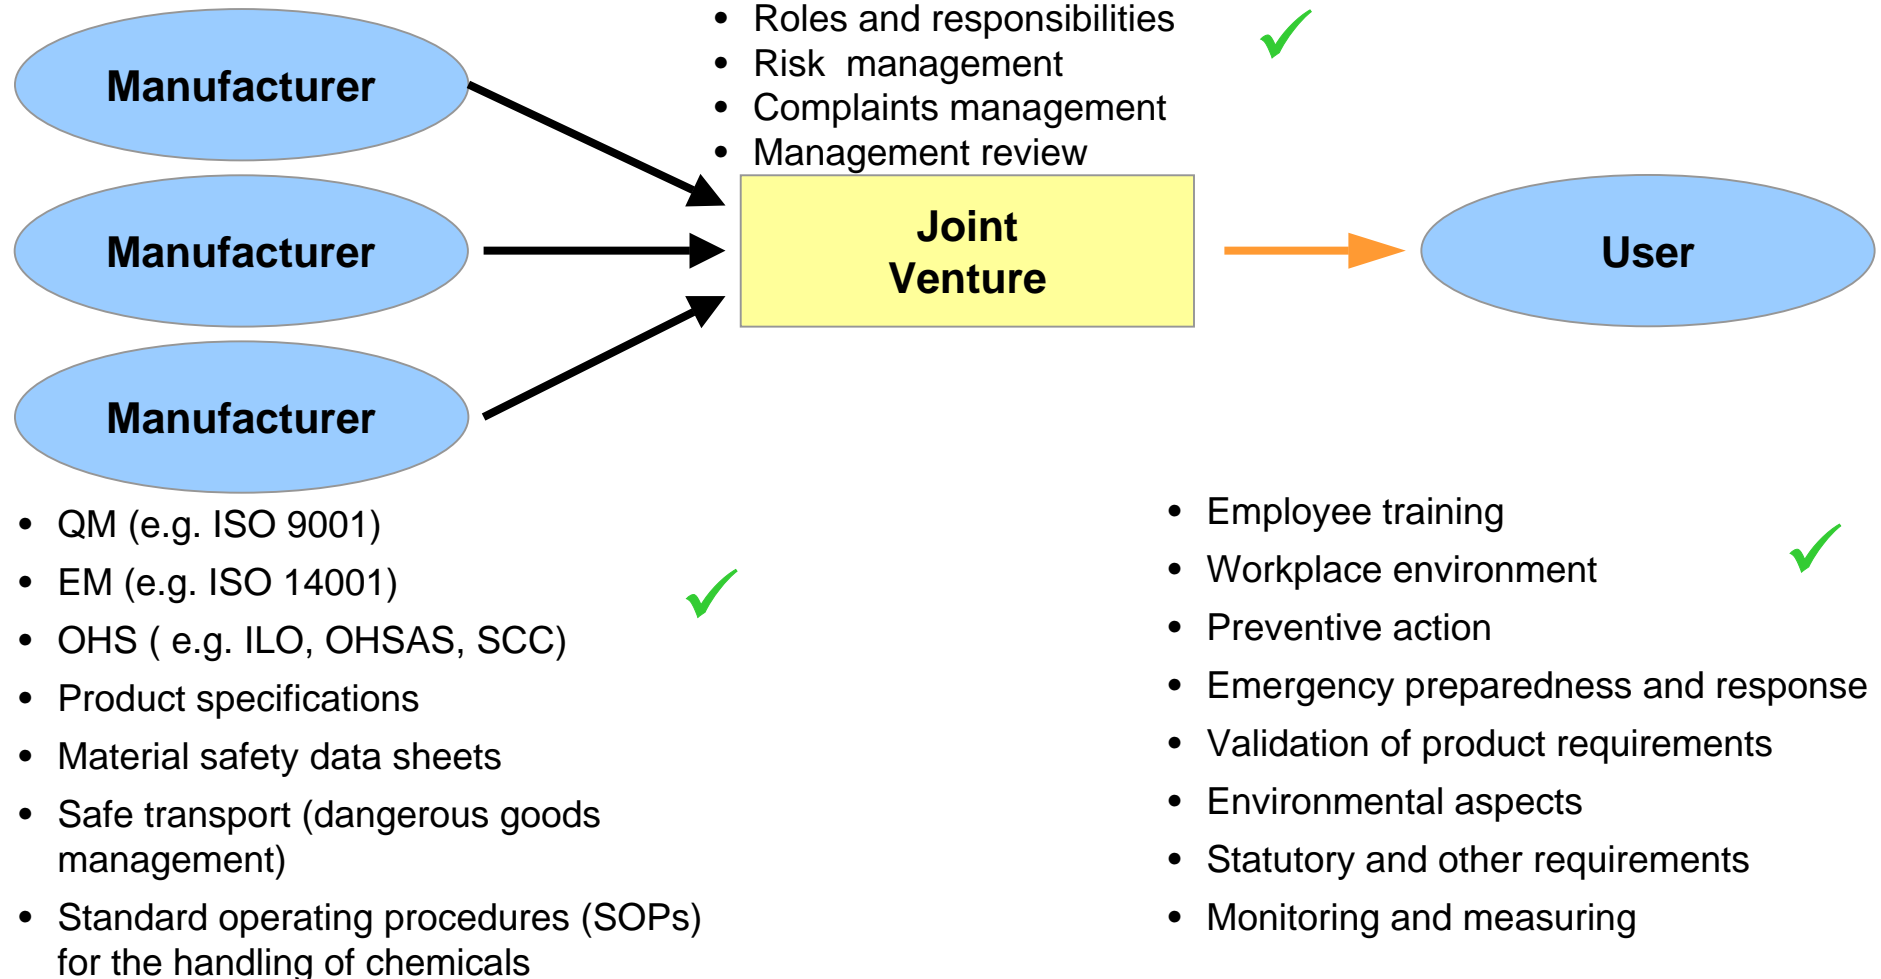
Manufacturer

Manufacturer

Manufacturer

• Roles and responsibilities
• Risk management
• Complaints management
• Management review

Joint Venture

User

• QM (e.g. ISO 9001)
• EM (e.g. ISO 14001)
• OHS ( e.g. ILO, OHSAS, SCC)
• Product specifications
• Material safety data sheets
• Safe transport (dangerous goods management)
• Standard operating procedures (SOPs) for the handling of chemicals

• Employee training
• Workplace environment
• Preventive action
• Emergency preparedness and response
• Validation of product requirements
• Environmental aspects
• Statutory and other requirements
• Monitoring and measuring